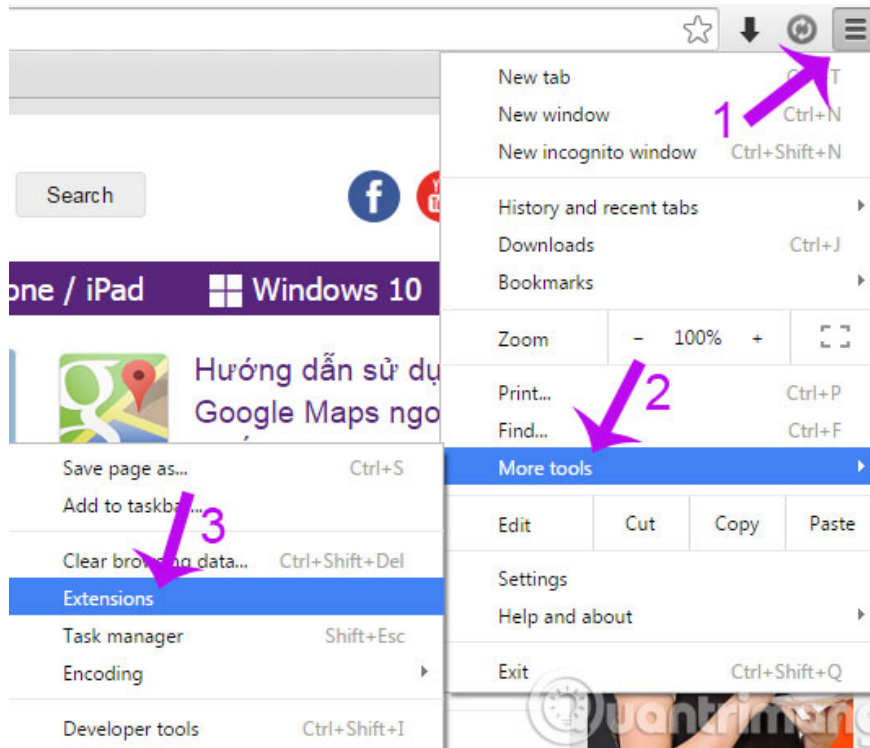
Search

one / iPad

Windows 10

Hướng dẫn sử dụ

Google Maps ngo

New tab

New window Ctrl+N

New incognito window Ctrl+Shift+N

History and recent tabs

Downloads Ctrl+J

Bookmarks

Zoom – 100% +

Print... Ctrl+P

Find... Ctrl+F

More tools

Edit Cut Copy Paste

Settings

Help and about

Exit Ctrl+Shift+Q

1

2

3

Save page as... Ctrl+S

Add to taskba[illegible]

Clear brow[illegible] data... Ctrl+Shift+Del

Extensions

Task manager Shift+Esc

Encoding

Developer tools Ctrl+Shift+I

Quantrimang